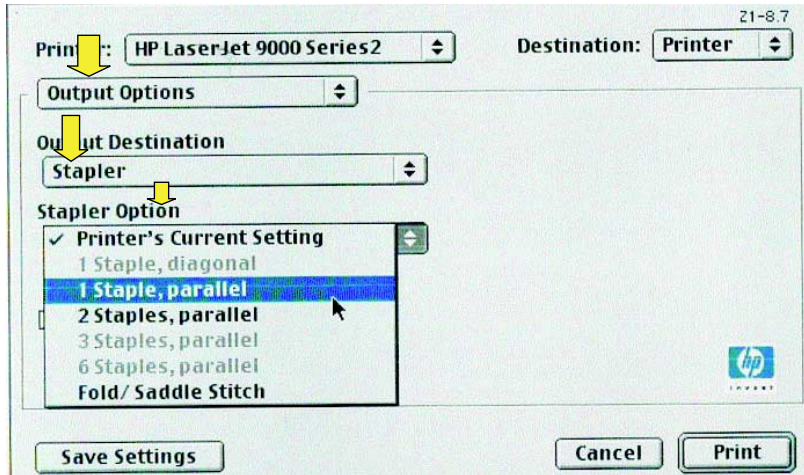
Z1-8.7

Printer: HP LaserJet 9000 Series2

Destination: Printer

Output Options

Output Destination

Stapler

Stapler Option

✓ Printer's Current Setting
1 Staple, diagonal
1 Staple, parallel
2 Staples, parallel
3 Staples, parallel
6 Staples, parallel
Fold/ Saddle Stitch

hp
invent

Save Settings

Cancel

Print